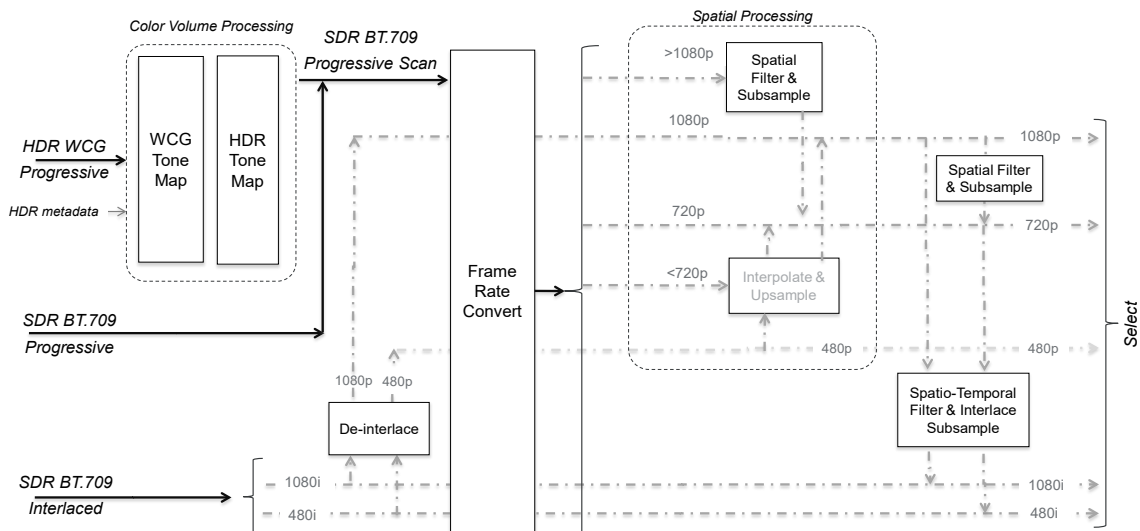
Color Volume Processing

HDR WCG Progressive

HDR metadata

WCG Tone Map

HDR Tone Map

SDR BT.709 Progressive Scan

SDR BT.709 Progressive

SDR BT.709 Interlaced

1080i

480i

De-interlace

1080p

480p

Frame Rate Convert

Spatial Processing

>1080p

Spatial Filter & Subsample

1080p

720p

<720p

Interpolate & Upsample

480p

Spatial Filter & Subsample

1080p

720p

480p

Spatio-Temporal Filter & Interlace Subsample

1080i

480i

Select